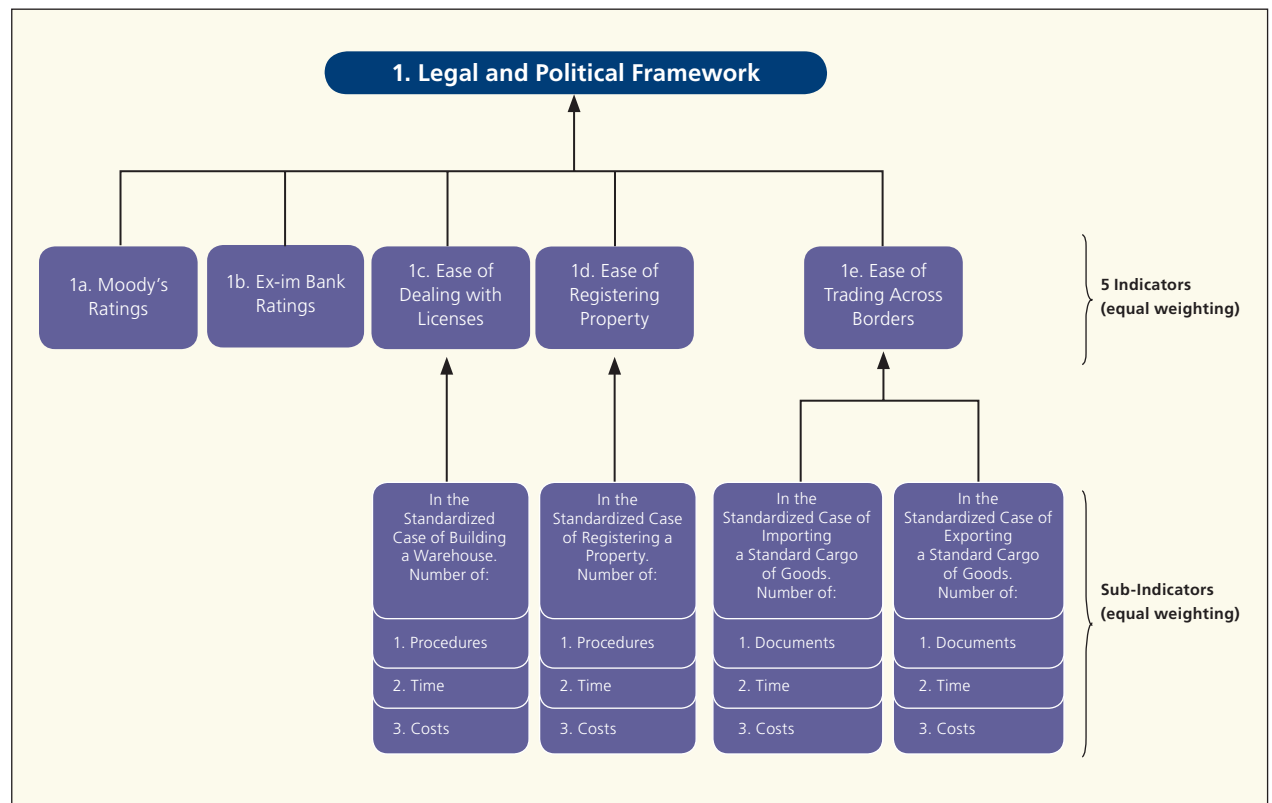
1. Legal and Political Framework

1a. Moody's Ratings

1b. Ex-im Bank Ratings

1c. Ease of Dealing with Licenses

1d. Ease of Registering Property

1e. Ease of Trading Across Borders

5 Indicators (equal weighting)

In the Standardized Case of Building a Warehouse. Number of:

1. Procedures
2. Time
3. Costs

In the Standardized Case of Registering a Property. Number of:

1. Procedures
2. Time
3. Costs

In the Standardized Case of Importing a Standard Cargo of Goods. Number of:

1. Documents
2. Time
3. Costs

In the Standardized Case of Exporting a Standard Cargo of Goods. Number of:

1. Documents
2. Time
3. Costs

Sub-Indicators (equal weighting)